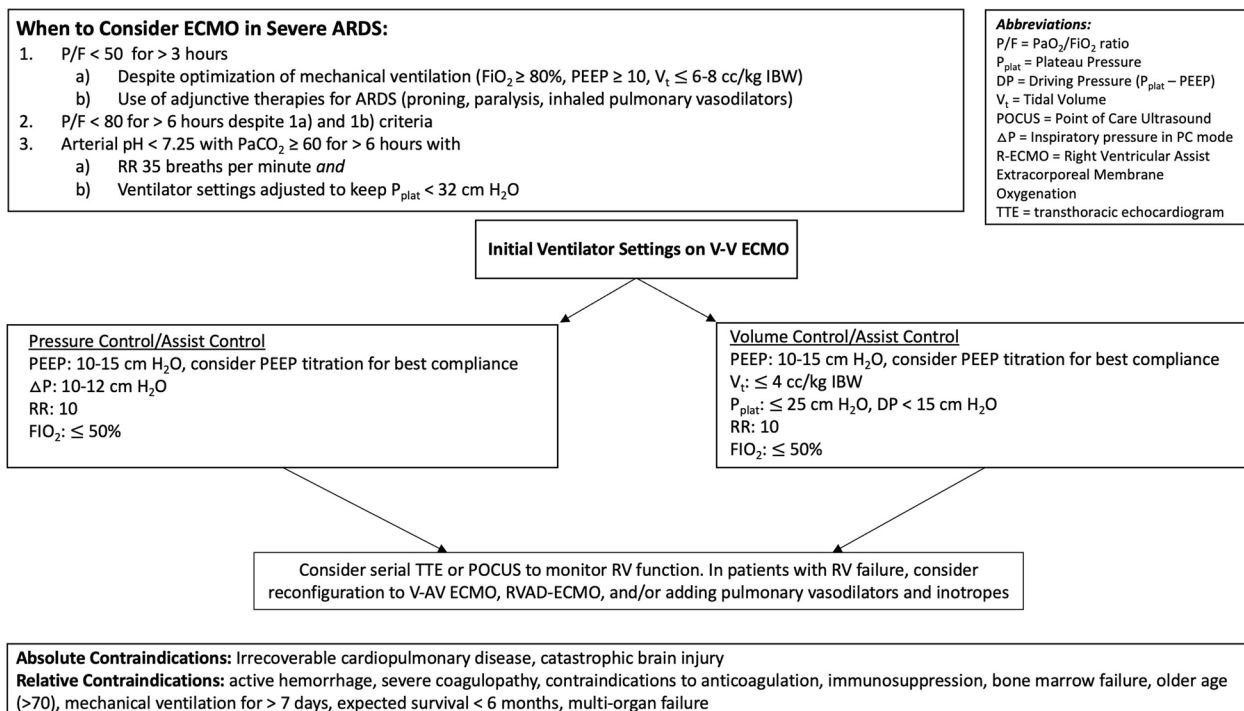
**When to Consider ECMO in Severe ARDS:**
1. P/F < 50 for > 3 hours
   a) Despite optimization of mechanical ventilation ($FiO_2 \geq 80\%$, PEEP ≥ 10, $V_t \leq$ 6-8 cc/kg IBW)
   b) Use of adjunctive therapies for ARDS (proning, paralysis, inhaled pulmonary vasodilators)
2. P/F < 80 for > 6 hours despite 1a) and 1b) criteria
3. Arterial pH < 7.25 with $PaCO_2 \geq 60$ for > 6 hours with
   a) RR 35 breaths per minute *and*
   b) Ventilator settings adjusted to keep $P_{plat}$ < 32 cm $H_2O$

***Abbreviations:***
P/F = $PaO_2/FiO_2$ ratio
$P_{plat}$ = Plateau Pressure
DP = Driving Pressure ($P_{plat}$ – PEEP)
$V_t$ = Tidal Volume
POCUS = Point of Care Ultrasound
$\Delta$P = Inspiratory pressure in PC mode
R-ECMO = Right Ventricular Assist Extracorporeal Membrane Oxygenation
TTE = transthoracic echocardiogram

**Initial Ventilator Settings on V-V ECMO**

Pressure Control/Assist Control
PEEP: 10-15 cm $H_2O$, consider PEEP titration for best compliance
$\Delta$P: 10-12 cm $H_2O$
RR: 10
$FIO_2$: ≤ 50%

Volume Control/Assist Control
PEEP: 10-15 cm $H_2O$, consider PEEP titration for best compliance
$V_t$: ≤ 4 cc/kg IBW
$P_{plat}$: ≤ 25 cm $H_2O$, DP < 15 cm $H_2O$
RR: 10
$FIO_2$: ≤ 50%

Consider serial TTE or POCUS to monitor RV function. In patients with RV failure, consider reconfiguration to V-AV ECMO, RVAD-ECMO, and/or adding pulmonary vasodilators and inotropes

**Absolute Contraindications:** Irrecoverable cardiopulmonary disease, catastrophic brain injury
**Relative Contraindications:** active hemorrhage, severe coagulopathy, contraindications to anticoagulation, immunosuppression, bone marrow failure, older age (>70), mechanical ventilation for > 7 days, expected survival < 6 months, multi-organ failure